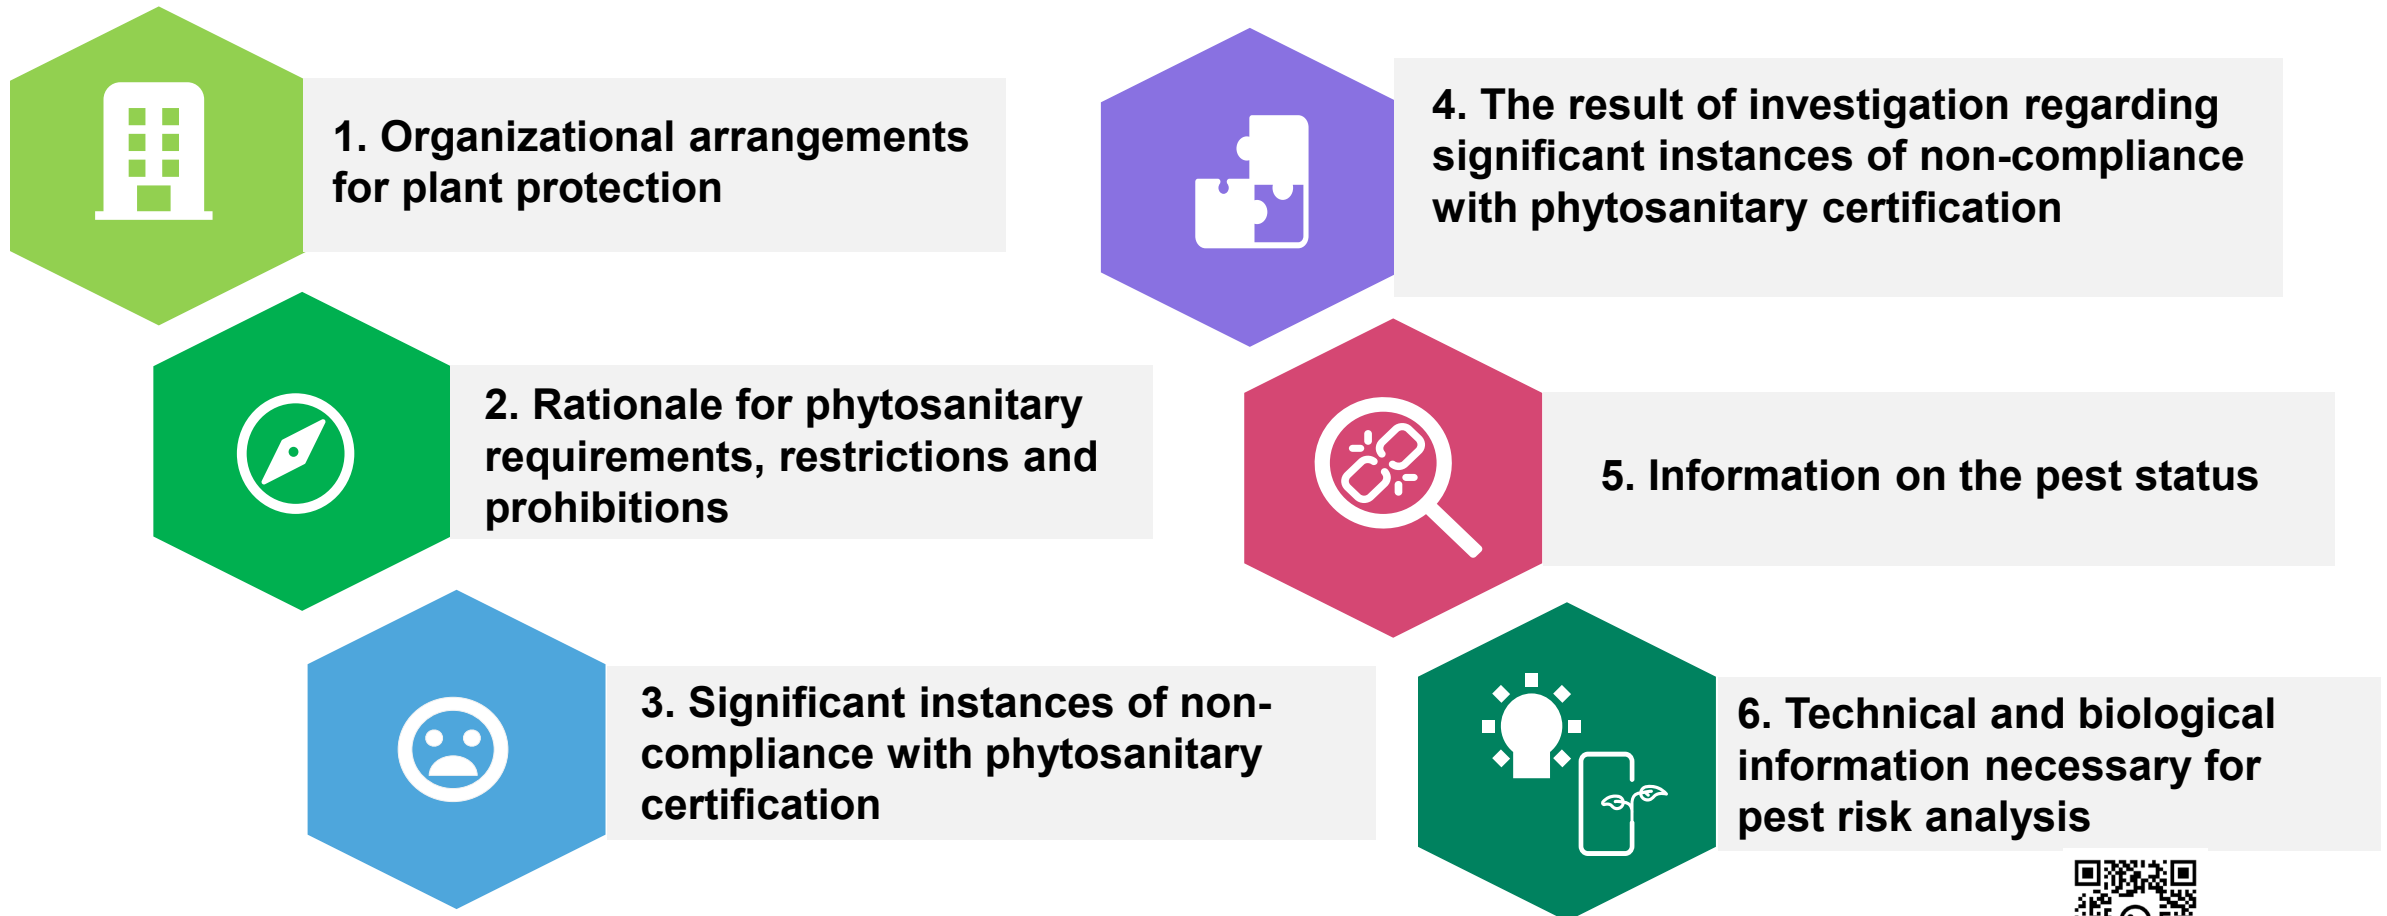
1. Organizational arrangements for plant protection

2. Rationale for phytosanitary requirements, restrictions and prohibitions

3. Significant instances of non-compliance with phytosanitary certification

4. The result of investigation regarding significant instances of non-compliance with phytosanitary certification

5. Information on the pest status

6. Technical and biological information necessary for pest risk analysis